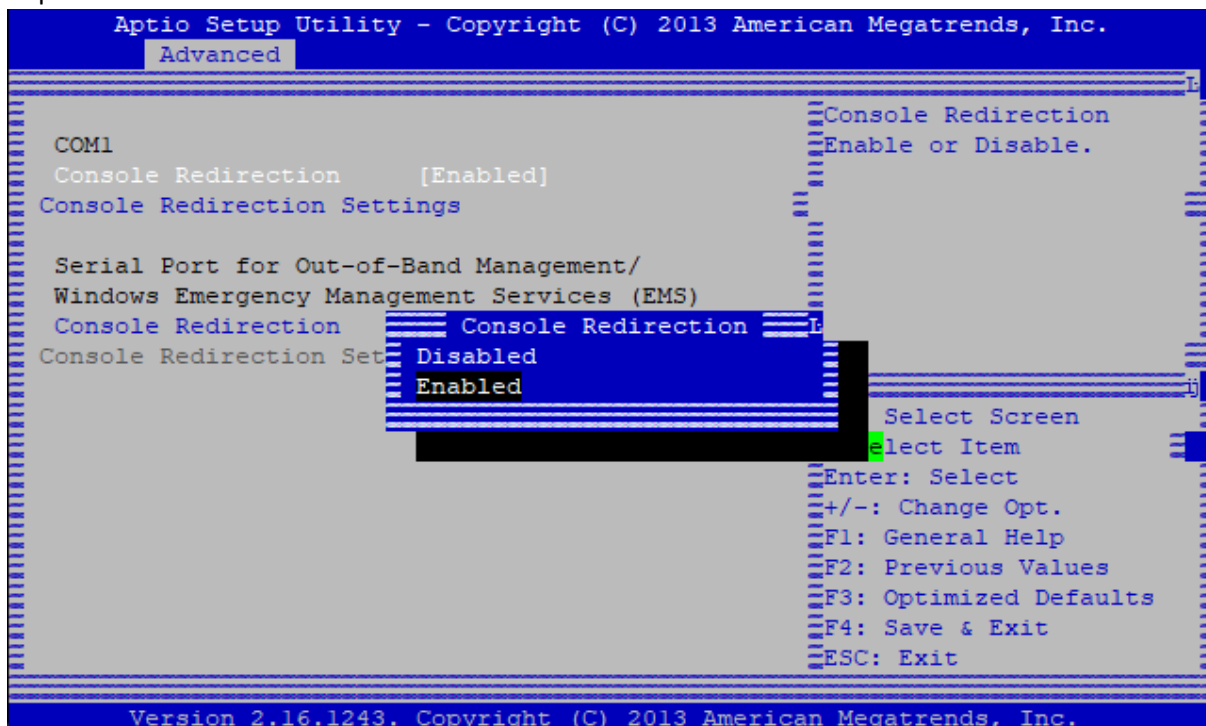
Aptio Setup Utility - Copyright (C) 2013 American Megatrends, Inc.
Advanced

COM1
Console Redirection [Enabled]
Console Redirection Settings

Serial Port for Out-of-Band Management/
Windows Emergency Management Services (EMS)
Console Redirection
Console Redirection Set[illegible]

Console Redirection
Disabled
Enabled

Console Redirection Enable or Disable.

Select Screen
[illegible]elect Item
Enter: Select
+/-: Change Opt.
F1: General Help
F2: Previous Values
F3: Optimized Defaults
F4: Save & Exit
ESC: Exit

Version 2.16.1243. Copyright (C) 2013 American Megatrends, Inc.